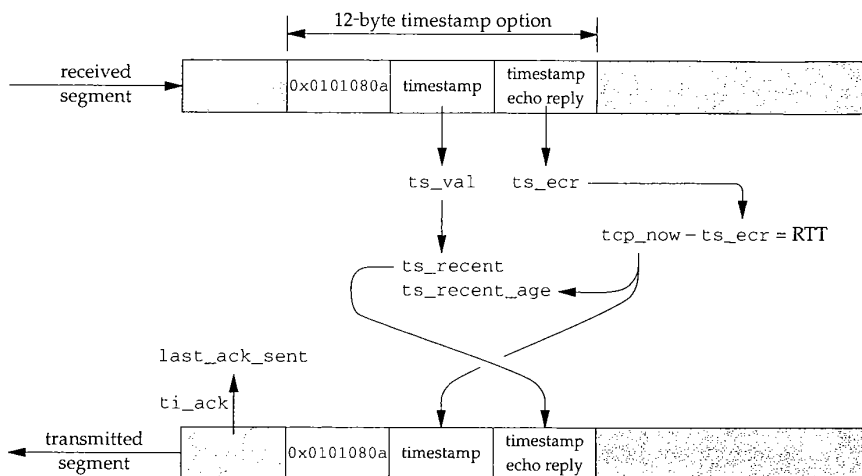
12-byte timestamp option

received segment

0x0101080a

timestamp

timestamp echo reply

ts_val

ts_ecr

tcp_now − ts_ecr = RTT

ts_recent

ts_recent_age

last_ack_sent

ti_ack

transmitted segment

0x0101080a

timestamp

timestamp echo reply